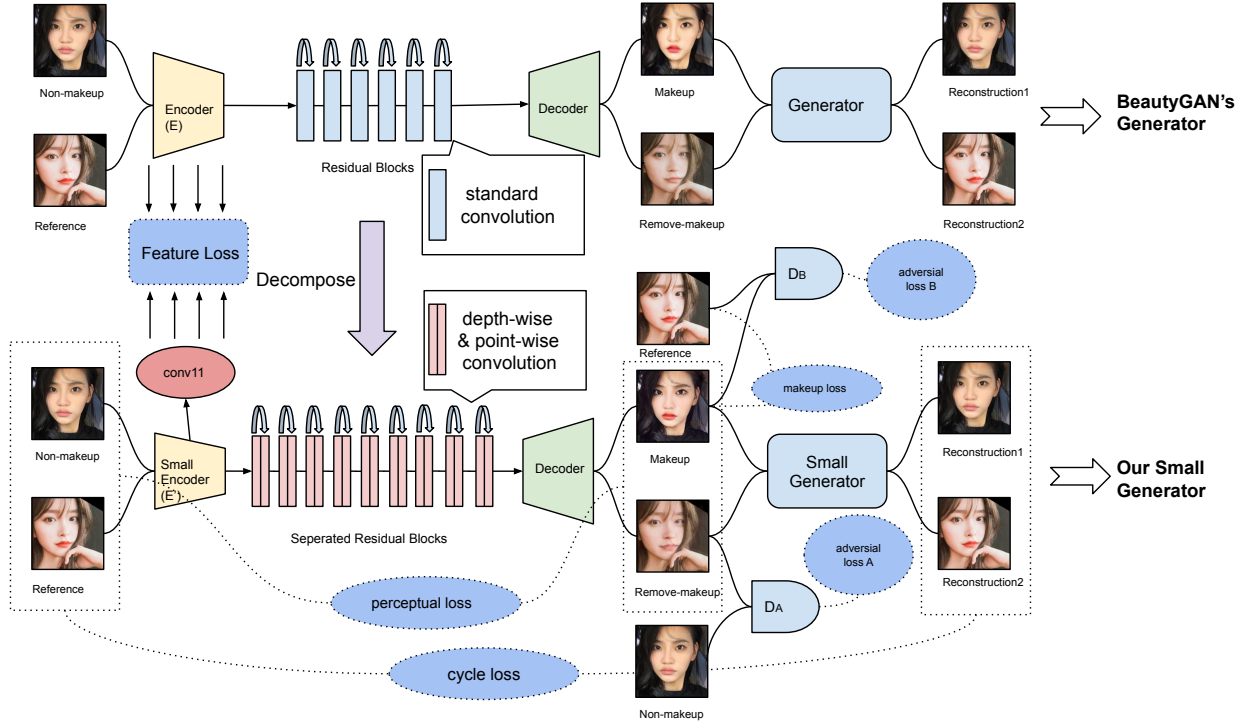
Non-makeup

Encoder (E)

Residual Blocks

Decoder

Makeup

Generator

Reconstruction1

BeautyGAN's Generator

Reference

standard convolution

Remove-makeup

Reconstruction2

Feature Loss

Decompose

depth-wise & point-wise convolution

$D_B$

adversial loss B

Reference

conv11

makeup loss

Non-makeup

Small Encoder (E')

Decoder

Makeup

Small Generator

Reconstruction1

Our Small Generator

Reference

Seperated Residual Blocks

Remove-makeup

adversial loss A

Reconstruction2

$D_A$

perceptual loss

cycle loss

Non-makeup